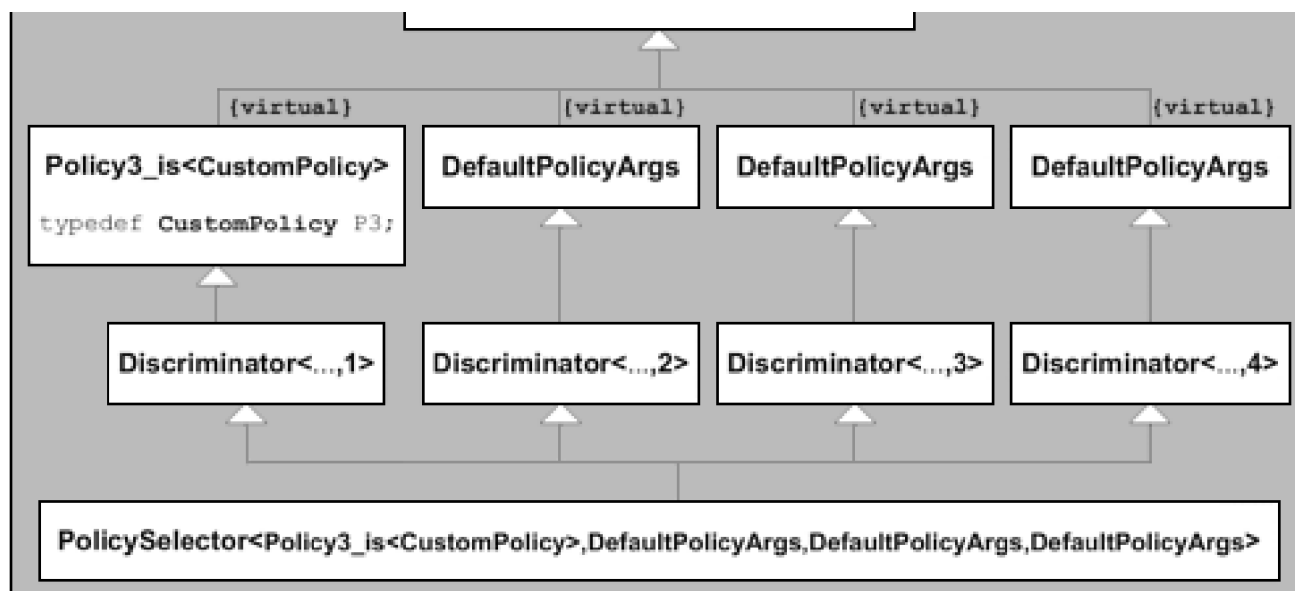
{virtual}
{virtual}
{virtual}
{virtual}

Policy3_is<CustomPolicy>
typedef CustomPolicy P3;

DefaultPolicyArgs

DefaultPolicyArgs

DefaultPolicyArgs

Discriminator<...,1>

Discriminator<...,2>

Discriminator<...,3>

Discriminator<...,4>

PolicySelector<Policy3_is<CustomPolicy>,DefaultPolicyArgs,DefaultPolicyArgs,DefaultPolicyArgs>